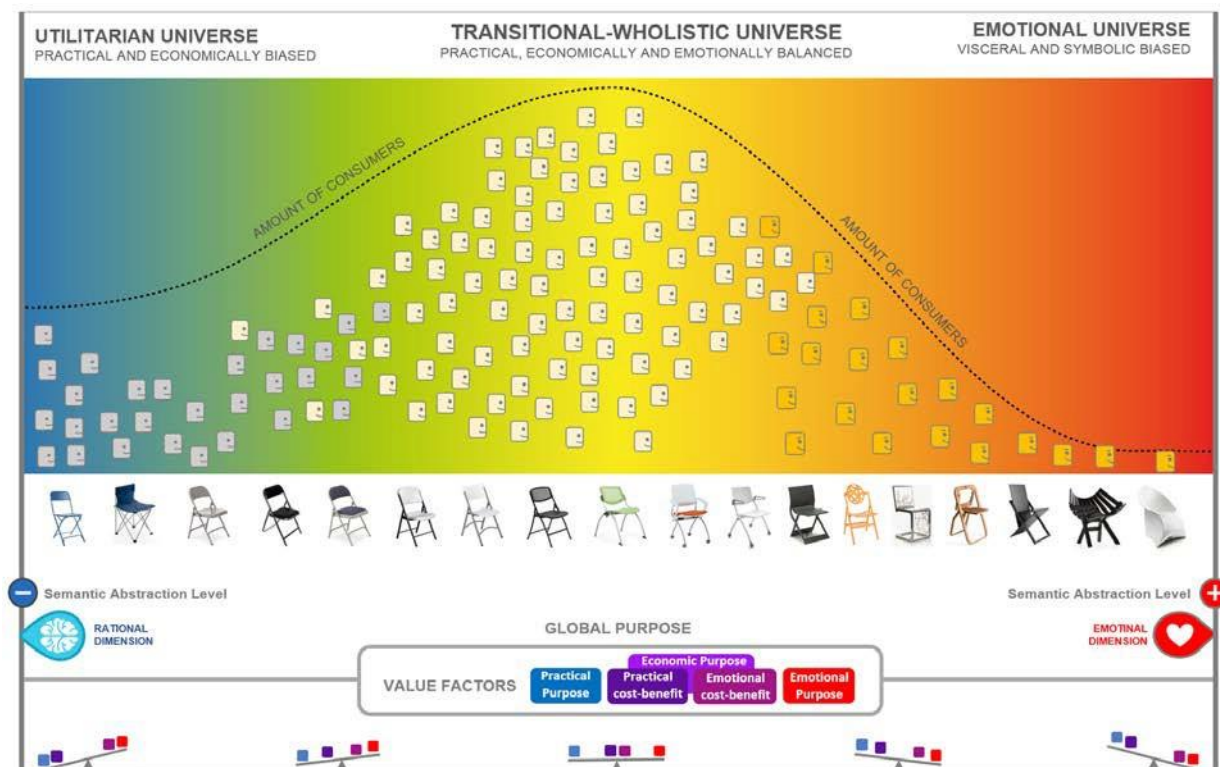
UTILITARIAN UNIVERSE
PRACTICAL AND ECONOMICALLY BIASED

TRANSITIONAL-WHOLISTIC UNIVERSE
PRACTICAL, ECONOMICALLY AND EMOTIONALLY BALANCED

EMOTIONAL UNIVERSE
VISCERAL AND SYMBOLIC BIASED

AMOUNT OF CONSUMERS

AMOUNT OF CONSUMERS

Semantic Abstraction Level

Semantic Abstraction Level

RATIONAL DIMENSION

GLOBAL PURPOSE

EMOTINAL DIMENSION

VALUE FACTORS

Practical Purpose

Economic Purpose

Practical cost-benefit

Emotional cost-benefit

Emotional Purpose